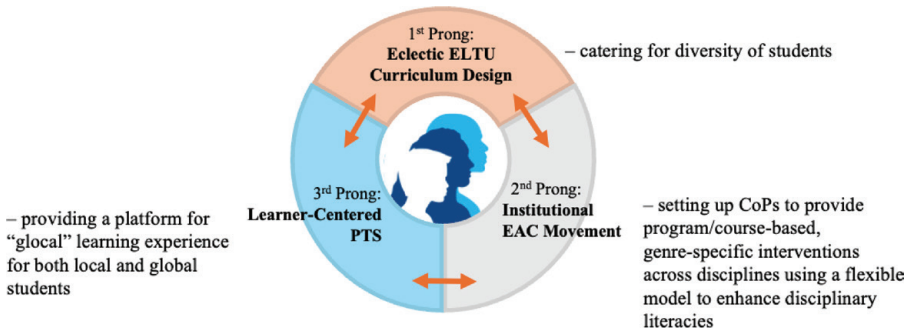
1$^{st}$ Prong:
**Eclectic ELTU Curriculum Design**

– catering for diversity of students

3$^{rd}$ Prong:
**Learner-Centered PTS**

2$^{nd}$ Prong:
**Institutional EAC Movement**

– providing a platform for “glocal” learning experience for both local and global students

– setting up CoPs to provide program/course-based, genre-specific interventions across disciplines using a flexible model to enhance disciplinary literacies